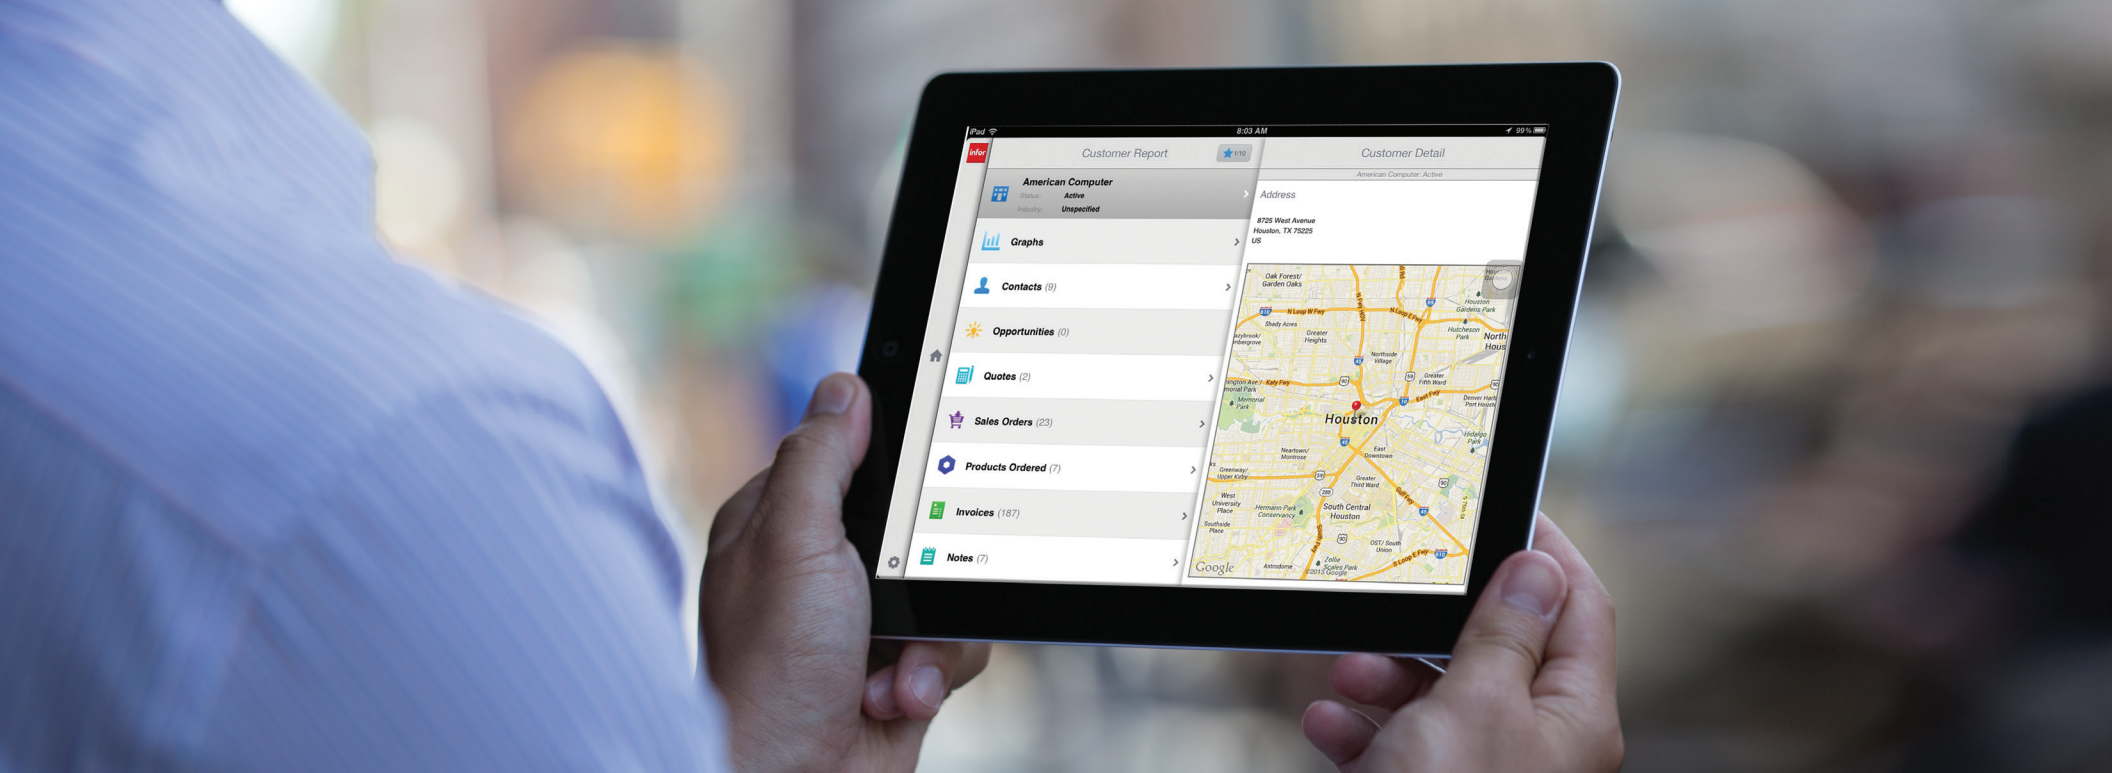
iPad 8:03 AM 99 %

infor

Customer Report

1/10

American Computer
Status: Active
Industry: Unspecified

Graphs

Contacts (9)

Opportunities (0)

Quotes (2)

Sales Orders (23)

Products Ordered (7)

Invoices (187)

Notes (7)

Customer Detail

American Computer: Active

Address

8725 West Avenue
Houston, TX 75225
US

Oak Forest/ Garden Oaks
N Loop W Fwy
Shady Acres
Greater Heights
Northside Village
Hutcheson Park
Houston Gardens Park
North Hous
Greater Fifth Ward
Memorial Park
Houston
East Fwy
Denver Harb Port Housto
Neartown/ Montrose
East Downtown
Greenway/ Upper Kirby
Greater Third Ward
West University Place
Hermann Park Conservancy
South Central Houston
Southside Place
OST/ South Union
Astrodome
Zollie Scales Park
S Loop E Fwy
Google
©2013 Google